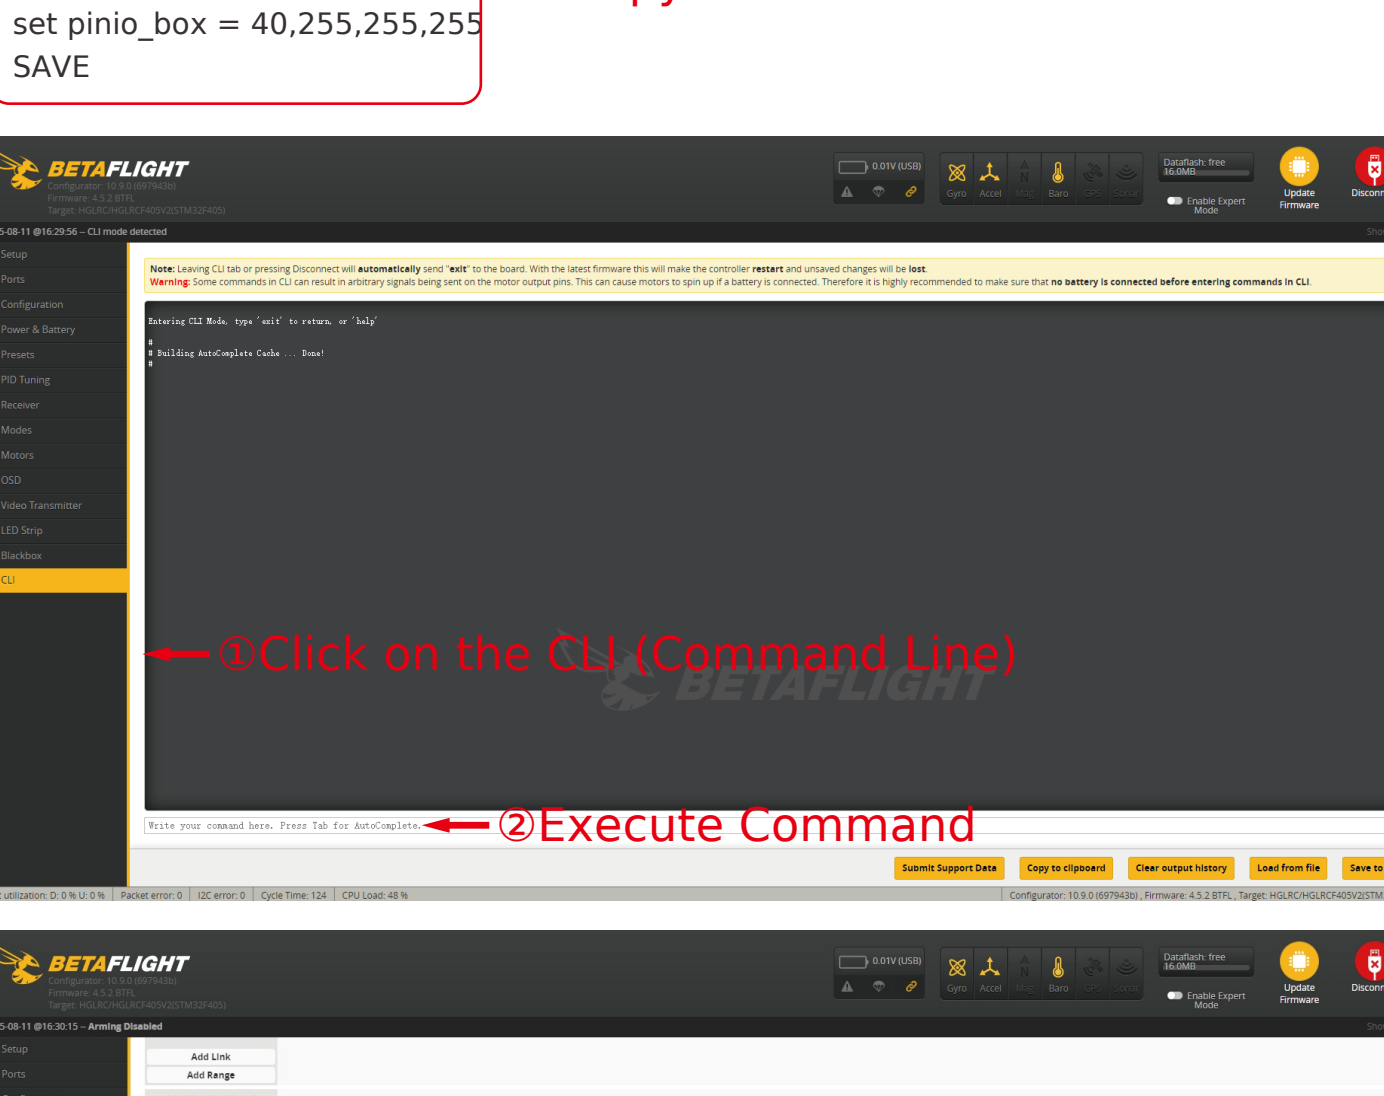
set pinio_box = 40,255,255,255
SAVE

BETAFLIGHT
Configurator: 10.9.0 (697943b)
Firmware: 4.5.2 BTFL
Target: HGLRC/HGLRCF405V2(STM32F405)

0.01V (USB)

Gyro Accel Mag Baro GPS Sonar

Dataflash: free 16.0MB

Enable Expert Mode

Update Firmware

Disconn

5-08-11 @16:29:56 -- CLI mode detected

Setup
Ports
Configuration
Power & Battery
Presets
PID Tuning
Receiver
Modes
Motors
OSD
Video Transmitter
LED Strip
Blackbox
CLI

Note: Leaving CLI tab or pressing Disconnect will automatically send "exit" to the board. With the latest firmware this will make the controller restart and unsaved changes will be lost.
Warning: Some commands in CLI can result in arbitrary signals being sent on the motor output pins. This can cause motors to spin up if a battery is connected. Therefore it is highly recommended to make sure that no battery is connected before entering commands in CLI.

Entering CLI Mode, type 'exit' to return, or 'help'

#
# Building AutoComplete Cache ... Done!
#

①Click on the CLI (Command Line)

BETAFLIGHT

Write your command here. Press Tab for AutoComplete.

②Execute Command

Submit Support Data
Copy to clipboard
Clear output history
Load from file
Save to

utilization: D: 0 % U: 0 % | Packet error: 0 | I2C error: 0 | Cycle Time: 124 | CPU Load: 48 %

Configurator: 10.9.0 (697943b) , Firmware: 4.5.2 BTFL , Target: HGLRC/HGLRCF405V2(STM

BETAFLIGHT
Configurator: 10.9.0 (697943b)
Firmware: 4.5.2 BTFL
Target: HGLRC/HGLRCF405V2(STM32F405)

0.01V (USB)

Gyro Accel Mag Baro GPS Sonar

Dataflash: free 16.0MB

Enable Expert Mode

Update Firmware

Disconn

5-08-11 @16:30:15 -- Arming Disabled

Setup
Ports

Add Link
Add Range